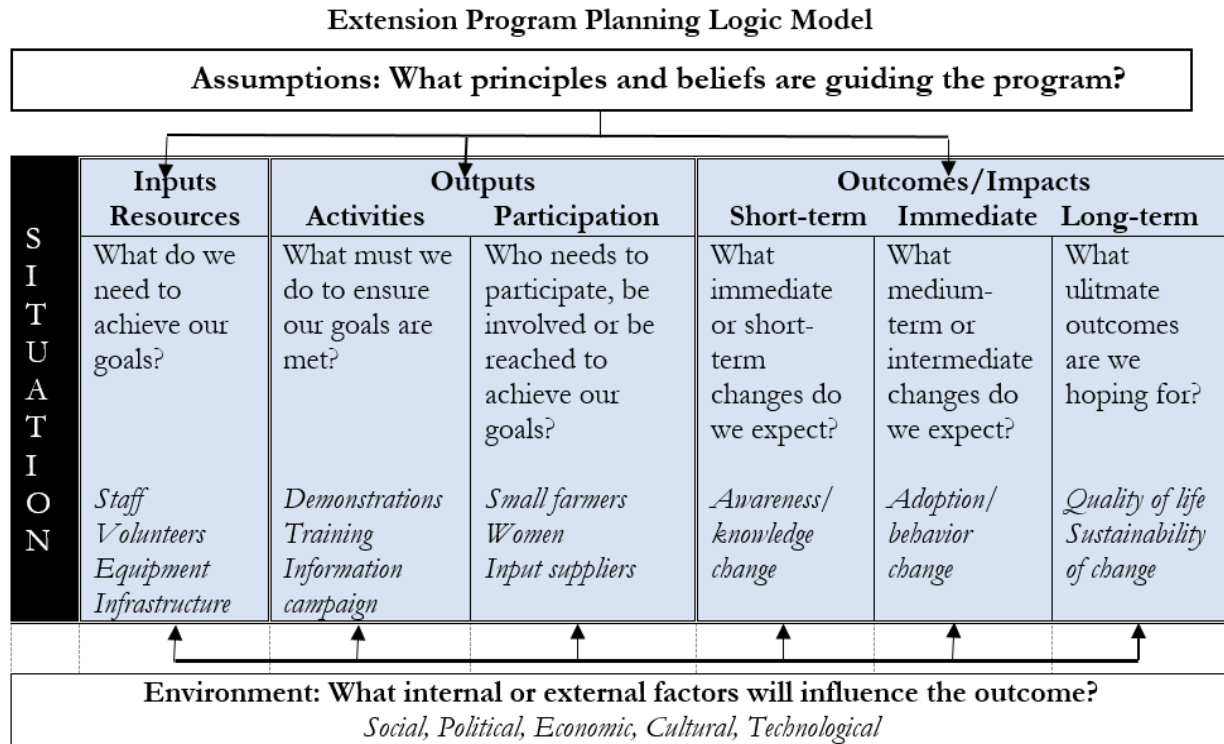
Extension Program Planning Logic Model

Assumptions: What principles and beliefs are guiding the program?

SITUATION

| Inputs Resources | Outputs Activities | Outputs Participation | Outcomes/Impacts Short-term | Outcomes/Impacts Immediate | Outcomes/Impacts Long-term |
|---|---|---|---|---|---|
| What do we need to achieve our goals? | What must we do to ensure our goals are met? | Who needs to participate, be involved or be reached to achieve our goals? | What immediate or short-term changes do we expect? | What medium-term or intermediate changes do we expect? | What ulitmate outcomes are we hoping for? |
| *Staff Volunteers Equipment Infrastructure* | *Demonstrations Training Information campaign* | *Small farmers Women Input suppliers* | *Awareness/ knowledge change* | *Adoption/ behavior change* | *Quality of life Sustainability of change* |

Environment: What internal or external factors will influence the outcome?
*Social, Political, Economic, Cultural, Technological*